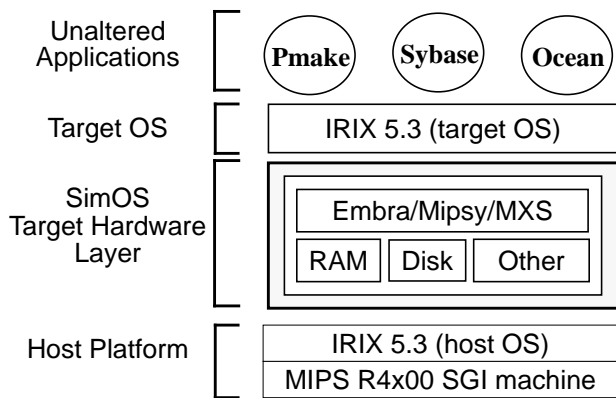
Unaltered Applications

Pmake

Sybase

Ocean

Target OS

IRIX 5.3 (target OS)

SimOS Target Hardware Layer

Embra/Mipsy/MXS

RAM

Disk

Other

Host Platform

IRIX 5.3 (host OS)

MIPS R4x00 SGI machine